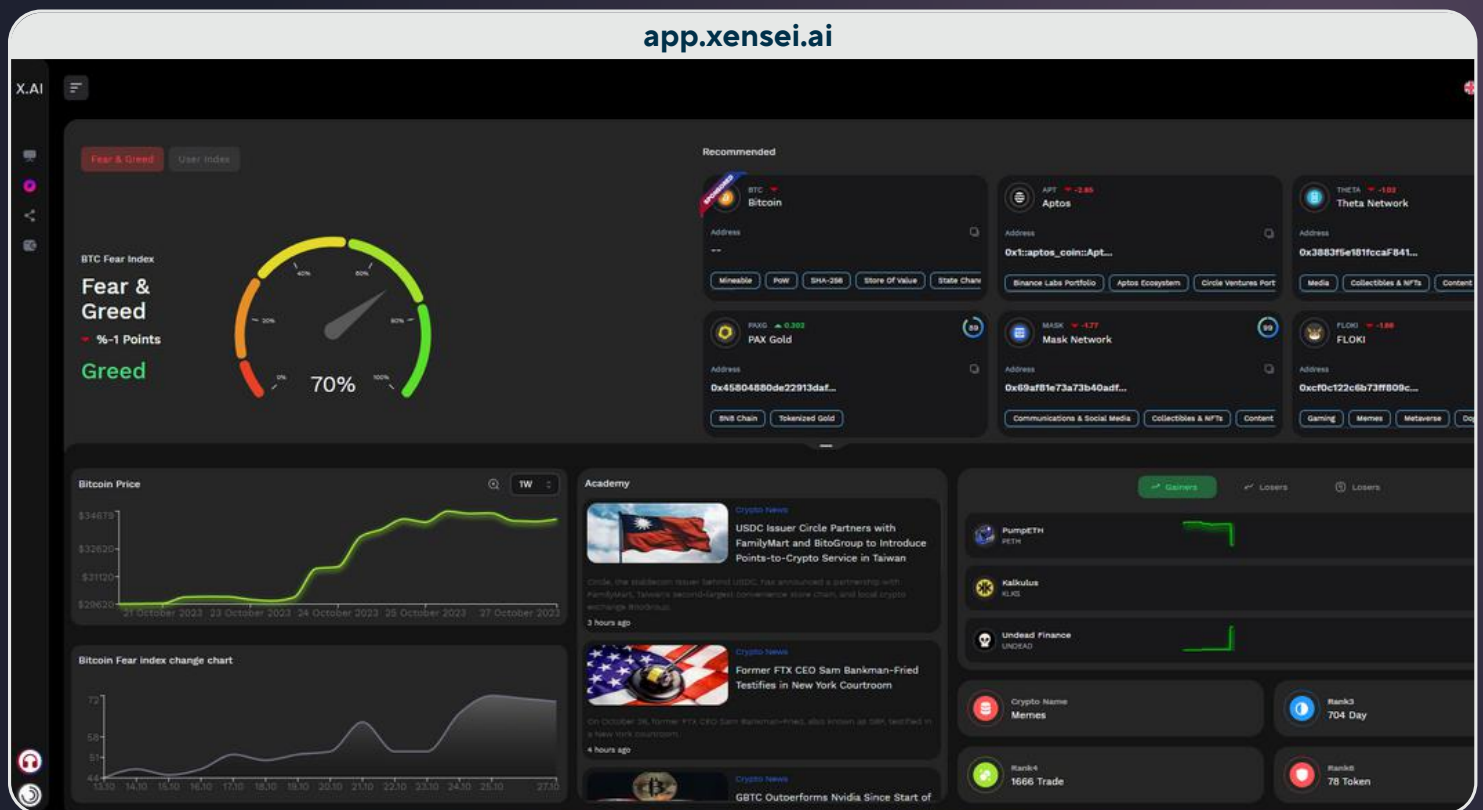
app.xensei.ai

X.AI

Fear & Greed User Index

BTC Fear Index

Fear & Greed

%-1 Points

Greed

0% 20% 40% 60% 80% 100%

70%

Recommended

SPONSORED

BTC

Bitcoin

Address

--

Mineable PoW SHA-256 Store Of Value State Chan

APT -2.85

Aptos

Address

0x1::aptos_coin::Apt...

Binance Labs Portfolio Aptos Ecosystem Circle Ventures Port

THETA -1.02

Theta Network

Address

0x3883f5e181fccaF841...

Media Collectibles & NFTs Content

PAXG 0.202

PAX Gold

89

Address

0x45804880de22913daf...

BNB Chain Tokenized Gold

MASK -1.77

Mask Network

99

Address

0x69af81e73a73b40adf...

Communications & Social Media Collectibles & NFTs Content

FLOKI -1.86

FLOKI

Address

0xcf0c122c6b73ff809c...

Gaming Memes Metaverse Do

Bitcoin Price

1W

$34675

$32620

$31120

$29620

21 October 2023 23 October 2023 24 October 2023 25 October 2023 27 October 2023

Bitcoin Fear index change chart

72

58

51

44

13.10 14.10 15.10 16.10 17.10 18.10 19.10 20.10 21.10 22.10 23.10 24.10 25.10 27.10

Academy

Crypto News

USDC Issuer Circle Partners with FamilyMart and BitoGroup to Introduce Points-to-Crypto Service in Taiwan

Circle, the stablecoin issuer behind USDC, has announced a partnership with FamilyMart, Taiwan's second-largest convenience store chain, and local crypto exchange BitoGroup.

3 hours ago

Crypto News

Former FTX CEO Sam Bankman-Fried Testifies in New York Courtroom

On October 26, former FTX CEO Sam Bankman-Fried, also known as SBF, testified in a New York courtroom.

4 hours ago

Crypto News

GBTC Outperforms Nvidia Since Start of

Gainers Losers Losers

PumpETH
PETH

Kalkulus
KLKS

Undead Finance
UNDEAD

Crypto Name
Memes

Rank3
704 Day

Rank4
1666 Trade

Rank6
78 Token